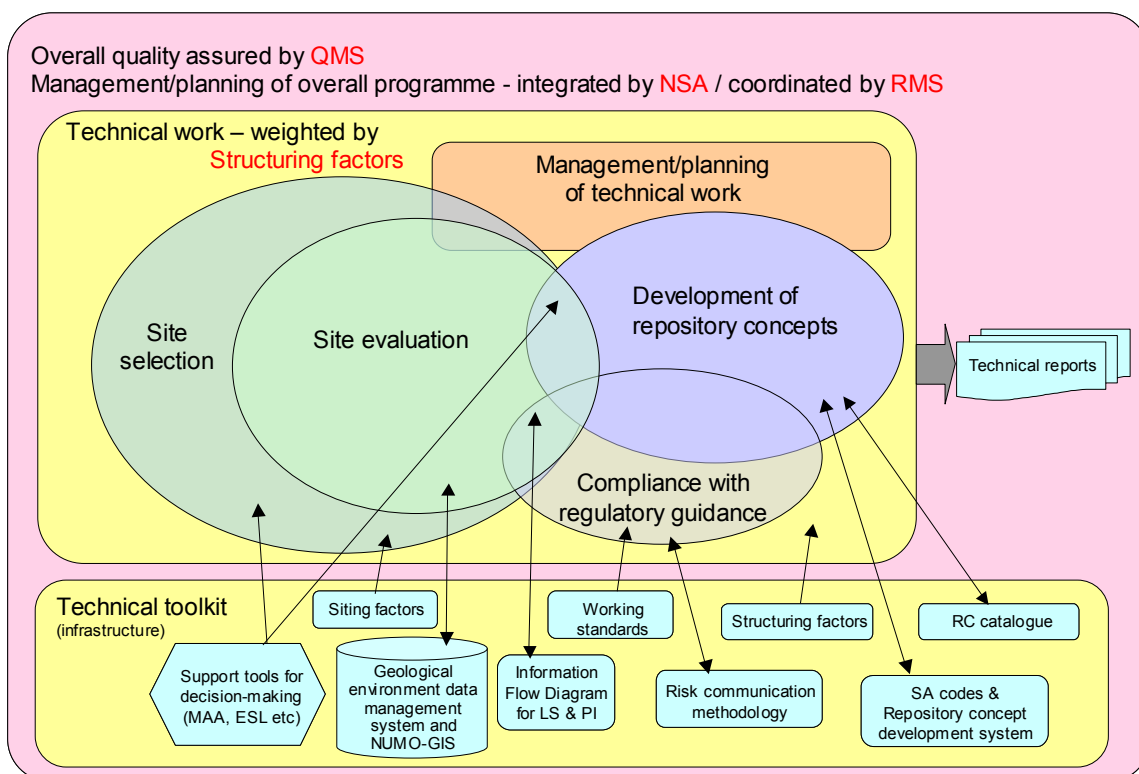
Overall quality assured by QMS
Management/planning of overall programme - integrated by NSA / coordinated by RMS

Technical work – weighted by Structuring factors

Management/planning of technical work

Site selection

Site evaluation

Development of repository concepts

Compliance with regulatory guidance

Technical reports

Technical toolkit
(infrastructure)

Siting factors

Working standards

Structuring factors

RC catalogue

Support tools for decision-making (MAA, ESL etc)

Geological environment data management system and NUMO-GIS

Information Flow Diagram for LS & PI

Risk communication methodology

SA codes & Repository concept development system